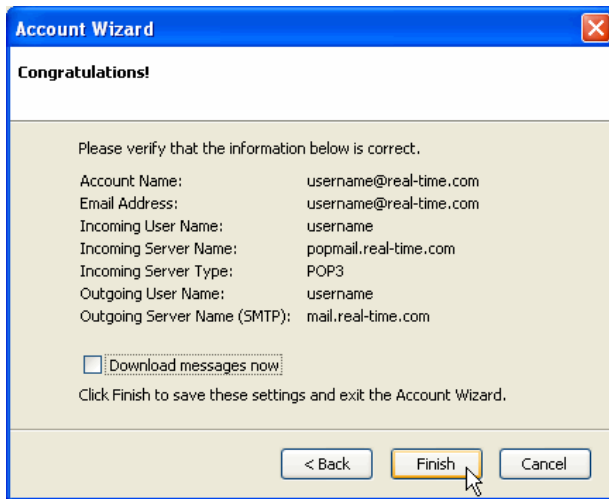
Account Wizard

Congratulations!

Please verify that the information below is correct.

| | |
|---|---|
| Account Name: | username@real-time.com |
| Email Address: | username@real-time.com |
| Incoming User Name: | username |
| Incoming Server Name: | popmail.real-time.com |
| Incoming Server Type: | POP3 |
| Outgoing User Name: | username |
| Outgoing Server Name (SMTP): | mail.real-time.com |

Download messages now

Click Finish to save these settings and exit the Account Wizard.

< Back
Finish
Cancel